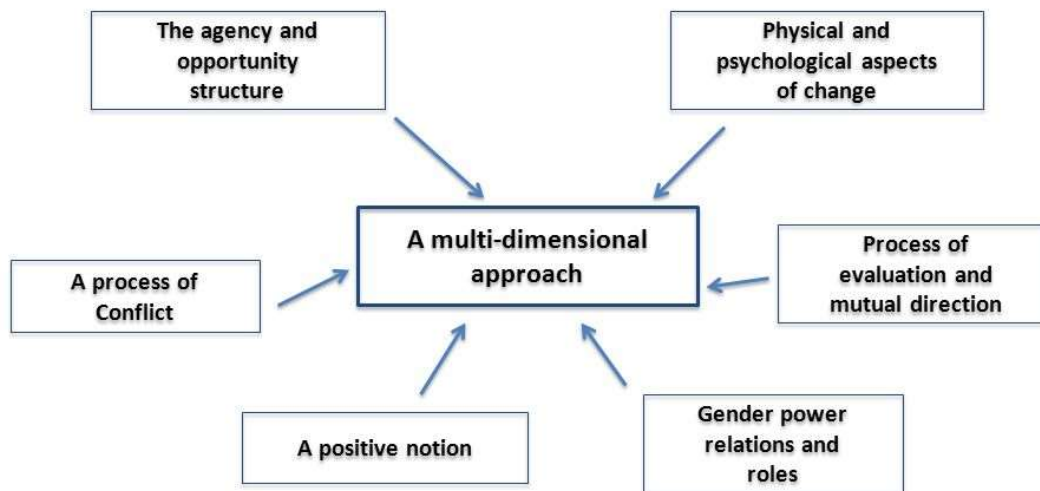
The agency and opportunity structure

Physical and psychological aspects of change

A multi-dimensional approach

Process of evaluation and mutual direction

A process of Conflict

A positive notion

Gender power relations and roles